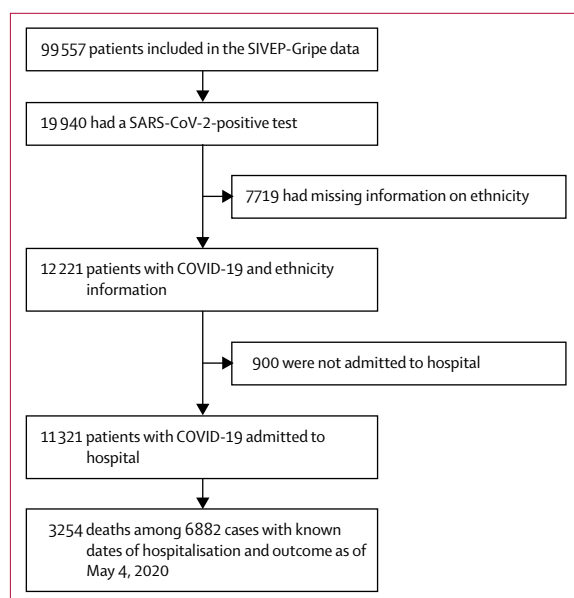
99 557 patients included in the SIVEP-Gripe data

19 940 had a SARS-CoV-2-positive test

7719 had missing information on ethnicity

12 221 patients with COVID-19 and ethnicity information

900 were not admitted to hospital

11 321 patients with COVID-19 admitted to hospital

3254 deaths among 6882 cases with known dates of hospitalisation and outcome as of May 4, 2020